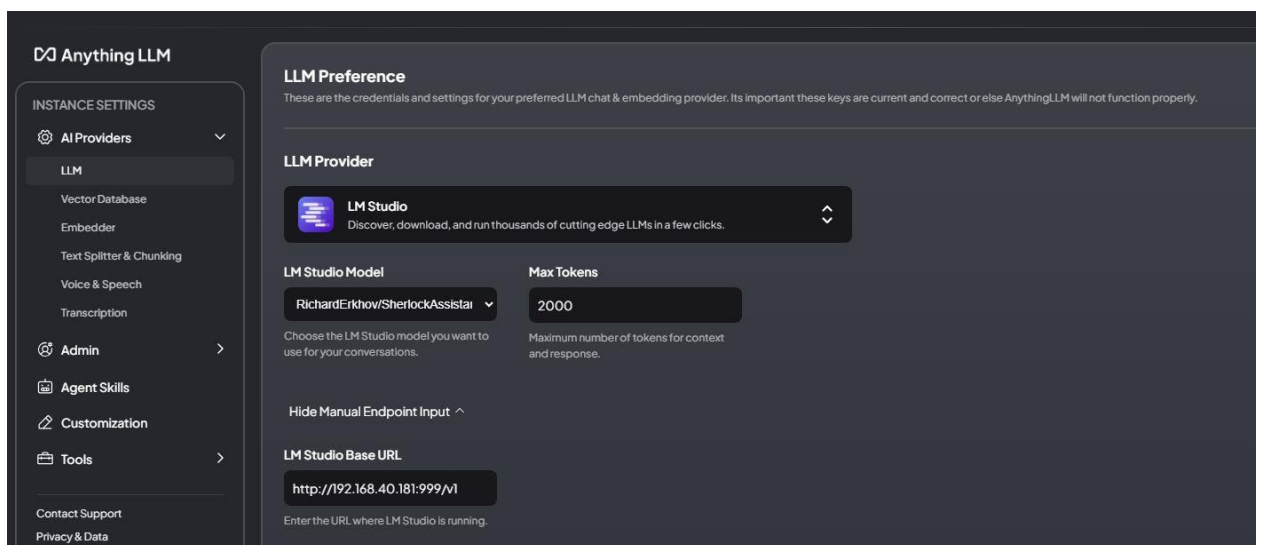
Anything LLM

INSTANCE SETTINGS

AI Providers

LLM

Vector Database

Embedder

Text Splitter & Chunking

Voice & Speech

Transcription

Admin

Agent Skills

Customization

Tools

Contact Support

Privacy & Data

LLM Preference

These are the credentials and settings for your preferred LLM chat & embedding provider. Its important these keys are current and correct or else AnythingLLM will not function properly.

LLM Provider

LM Studio
Discover, download, and run thousands of cutting edge LLMs in a few clicks.

LM Studio Model

RichardErkhov/SherlockAssistaı

Choose the LM Studio model you want to use for your conversations.

Max Tokens

2000

Maximum number of tokens for context and response.

Hide Manual Endpoint Input ^

LM Studio Base URL

http://192.168.40.181:999/v1

Enter the URL where LM Studio is running.